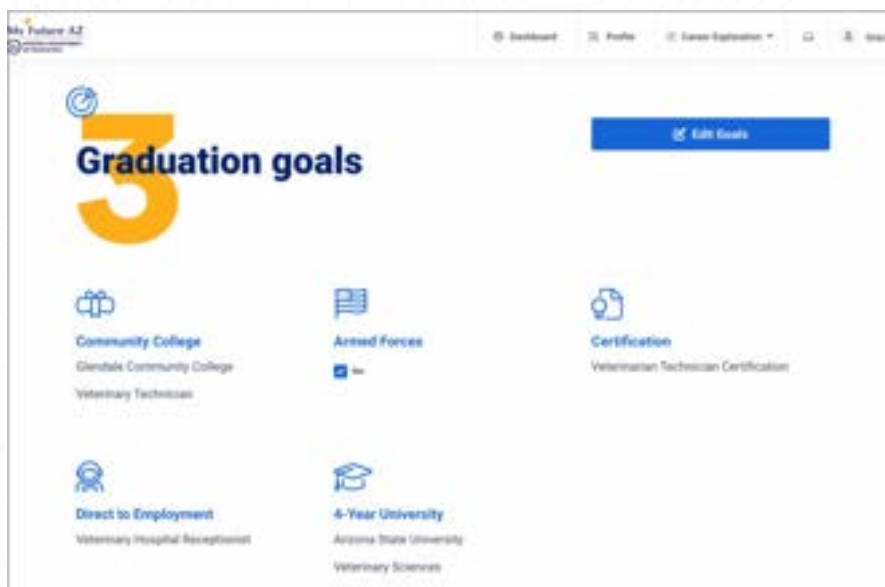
My Future AZ

Dashboard Profile Career Exploration

3

Graduation goals

Edit Goals

Community College

Glendale Community College

Veterinary Technician

Armed Forces

No

Certification

Veterinarian Technician Certification

Direct to Employment

Veterinary Hospital Receptionist

4-Year University

Arizona State University

Veterinary Sciences